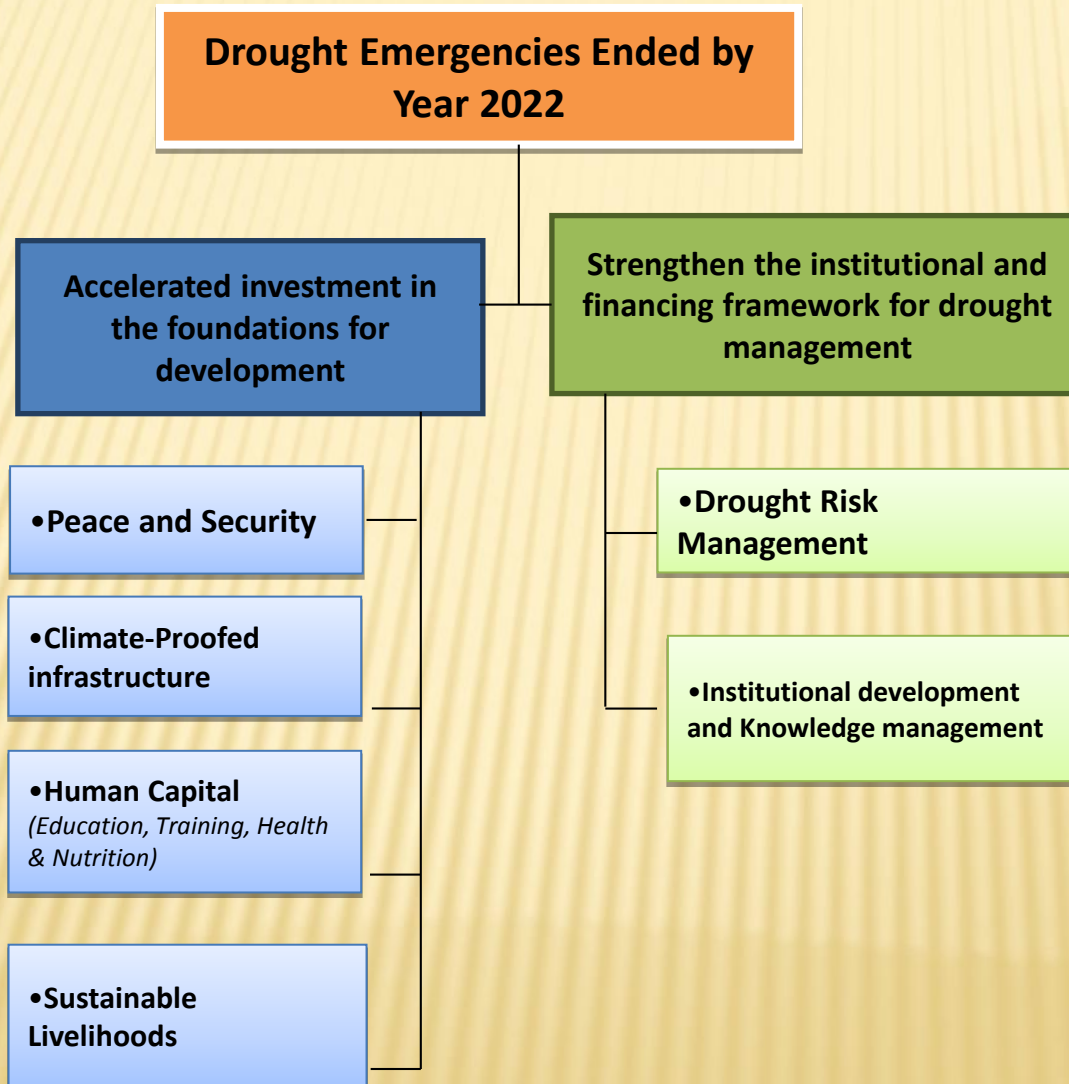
Drought Emergencies Ended by Year 2022

Accelerated investment in the foundations for development

Strengthen the institutional and financing framework for drought management

•Peace and Security

•Climate-Proofed infrastructure

•Human Capital
*(Education, Training, Health & Nutrition)*

•Sustainable Livelihoods

•Drought Risk Management

•Institutional development and Knowledge management